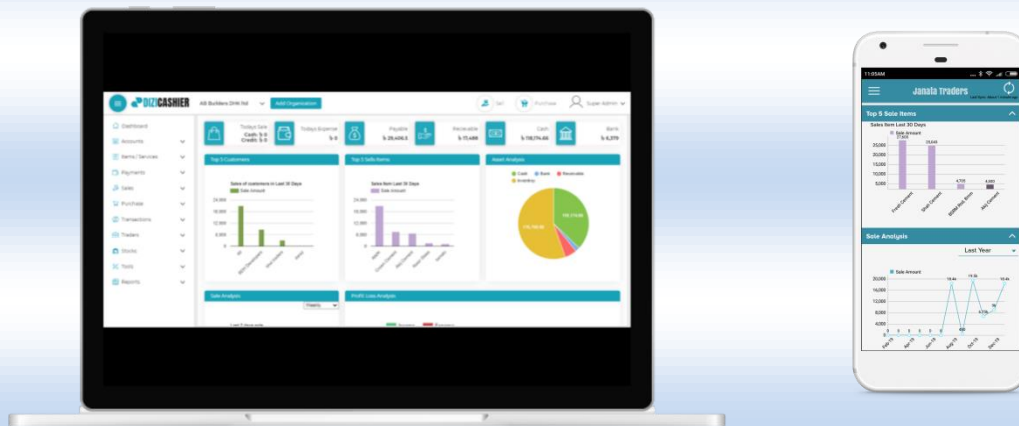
DIZICASHIER

AB Builders DHK ltd

Add Organization

Sell

Purchase

Super Admin

Dashboard

Accounts

Items / Services

Payments

Sales

Purchase

Transactions

Traders

Stocks

Tools

Reports

Todays Sale

Cash: ৳ 0

Credit: ৳ 0

Todays Expense

৳ 0

Payable

৳ 29,406.0

Receivable

৳ 77,488

Cash

৳ 118,274.60

Bank

৳ 6,379

Top 5 Customers

Sales of customers in Last 30 Days

Sale Amount

Top 5 Sale Items

Sales item Last 30 Days

Sale Amount

Asset Analysis

Cash

Bank

Receivable

Inventory

Sale Analysis

Weekly

Profit Loss Analysis

11:05AM

Janata Traders

Top 5 Sale Items

Sales item Last 30 Days

Sale Amount

35,000

30,000

25,000

15,000

10,000

5,000

Sale Analysis

Last Year

Sale Amount

20,000

16,000

12,000

8,000

4,000

0